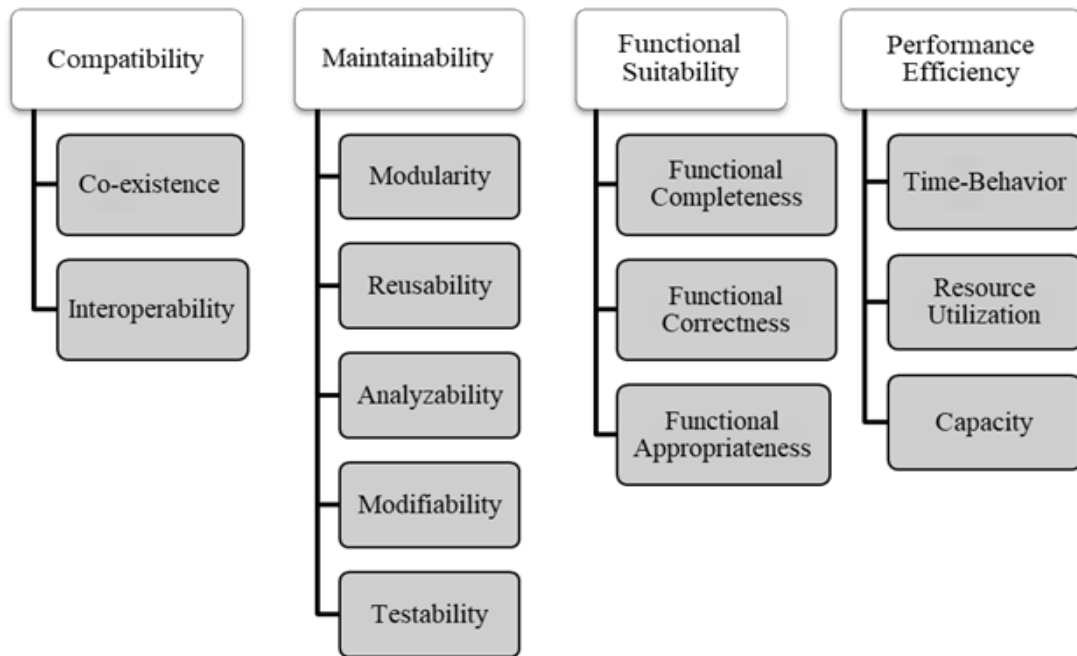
Compatibility

Co-existence

Interoperability

Maintainability

Modularity

Reusability

Analyzability

Modifiability

Testability

Functional Suitability

Functional Completeness

Functional Correctness

Functional Appropriateness

Performance Efficiency

Time-Behavior

Resource Utilization

Capacity